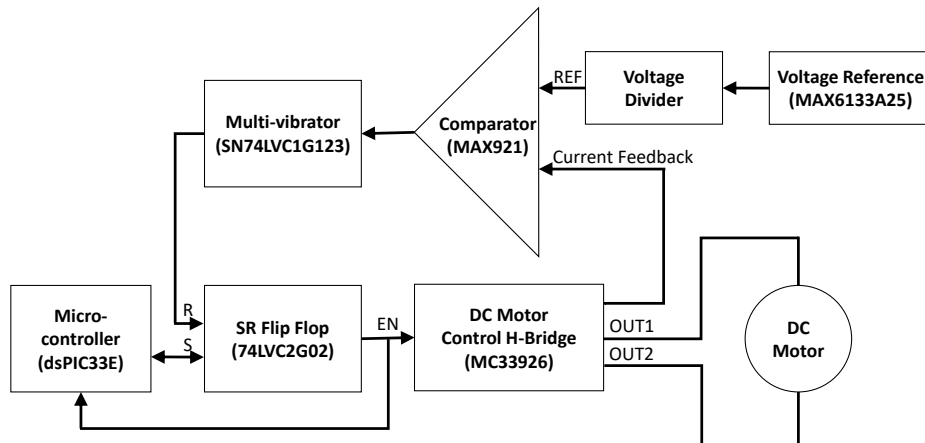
REF
Voltage Divider
Voltage Reference (MAX6133A25)
Multi-vibrator (SN74LVC1G123)
Comparator (MAX921)
Current Feedback
Micro-controller (dsPIC33E)
R
S
SR Flip Flop (74LVC2G02)
EN
DC Motor Control H-Bridge (MC33926)
OUT1
OUT2
DC Motor